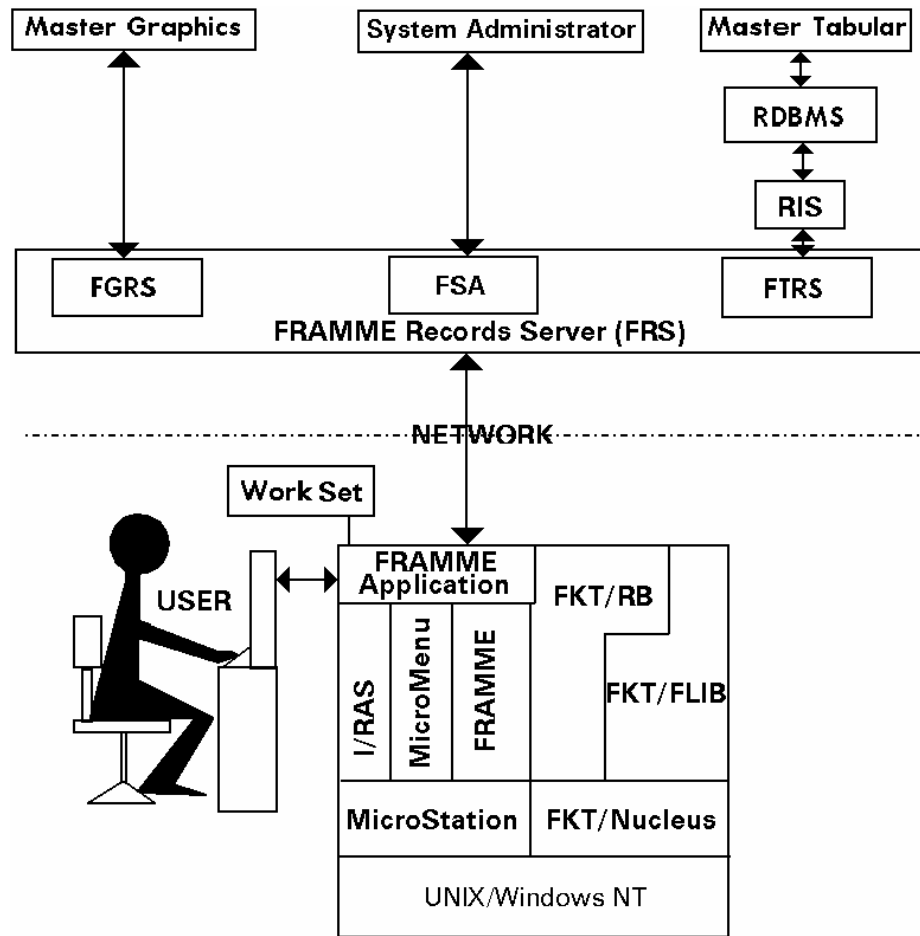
Master Graphics

System Administrator

Master Tabular

RDBMS

RIS

FGRS

FSA

FTRS

FRAMME Records Server (FRS)

NETWORK

Work Set

USER

FRAMME Application

FKT/RB

I/RAS

MicroMenu

FRAMME

FKT/FLIB

MicroStation

FKT/Nucleus

UNIX/Windows NT